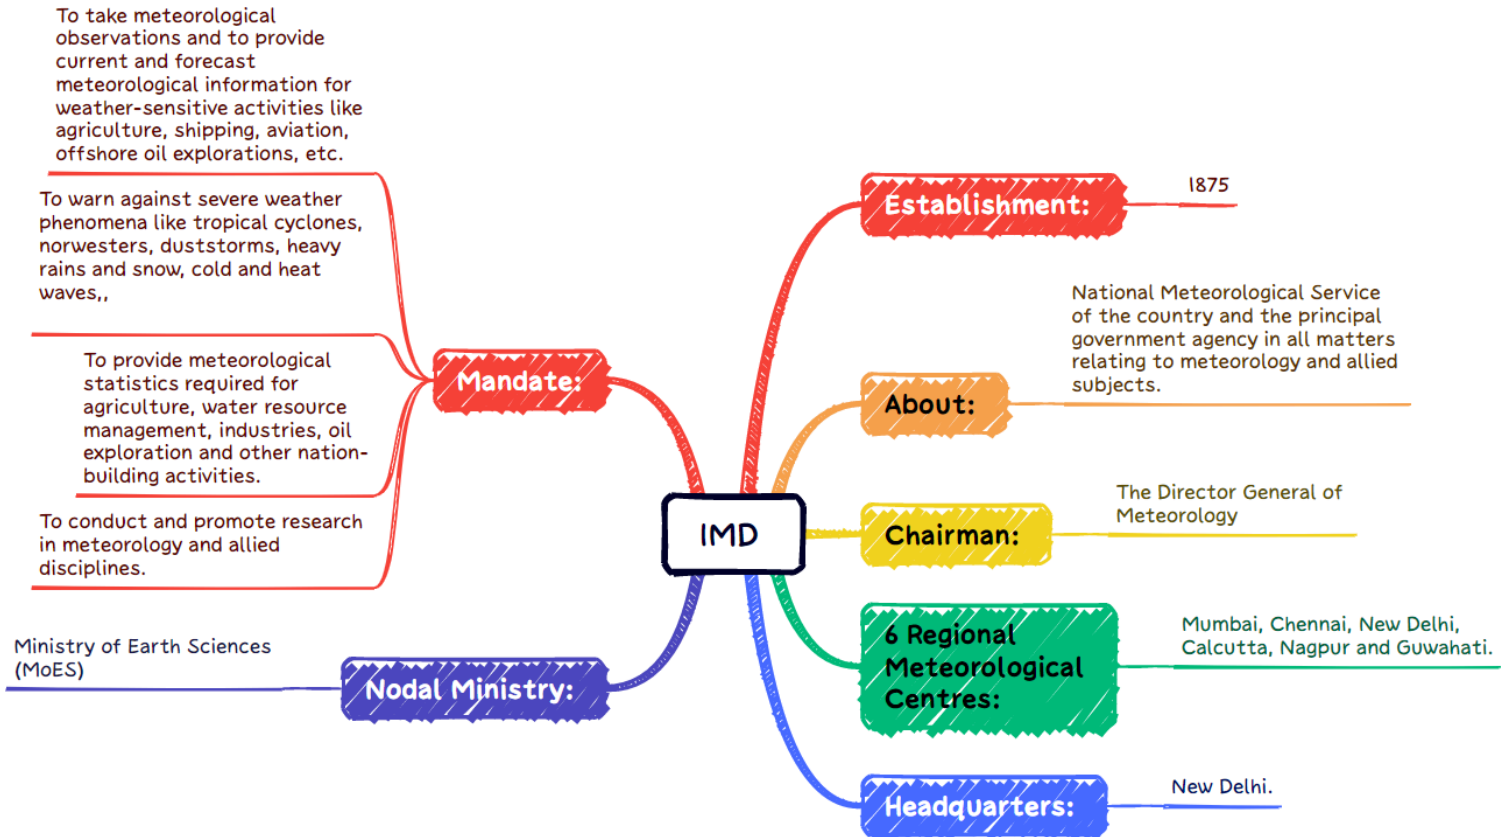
IMD

Mandate:

To take meteorological observations and to provide current and forecast meteorological information for weather-sensitive activities like agriculture, shipping, aviation, offshore oil explorations, etc.

To warn against severe weather phenomena like tropical cyclones, norwesters, duststorms, heavy rains and snow, cold and heat waves,,

To provide meteorological statistics required for agriculture, water resource management, industries, oil exploration and other nation-building activities.

To conduct and promote research in meteorology and allied disciplines.

Nodal Ministry:

Ministry of Earth Sciences (MoES)

Establishment:

1875

About:

National Meteorological Service of the country and the principal government agency in all matters relating to meteorology and allied subjects.

Chairman:

The Director General of Meteorology

6 Regional Meteorological Centres:

Mumbai, Chennai, New Delhi, Calcutta, Nagpur and Guwahati.

Headquarters:

New Delhi.